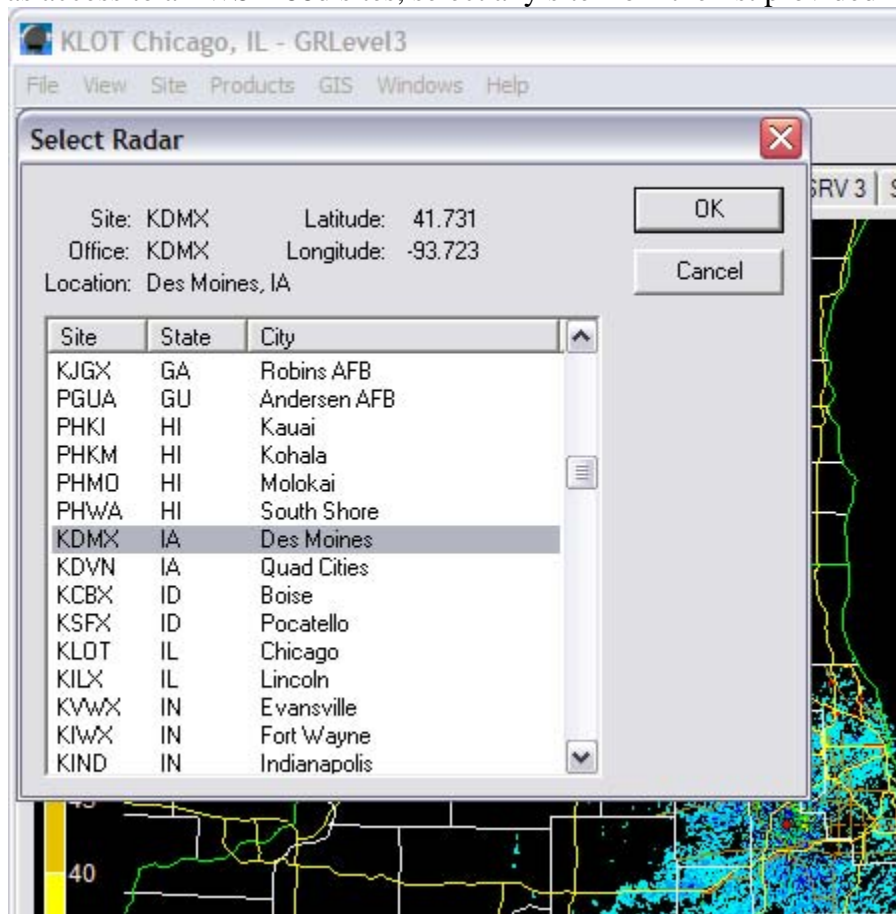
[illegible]

KLOT Chicago, IL - GRLevel3

File View Site Products GIS Windows Help

Select Radar

Site: KDMX Latitude: 41.731
Office: KDMX Longitude: -93.723
Location: Des Moines, IA

OK

Cancel

SRV 3

| Site | State | City |
|---|---|---|
| KJGX | GA | Robins AFB |
| PGUA | GU | Andersen AFB |
| PHKI | HI | Kauai |
| PHKM | HI | Kohala |
| PHMO | HI | Molokai |
| PHWA | HI | South Shore |
| KDMX | IA | Des Moines |
| KDVN | IA | Quad Cities |
| KCBX | ID | Boise |
| KSFX | ID | Pocatello |
| KLOT | IL | Chicago |
| KILX | IL | Lincoln |
| KVWX | IN | Evansville |
| KIWX | IN | Fort Wayne |
| KIND | IN | Indianapolis |

40